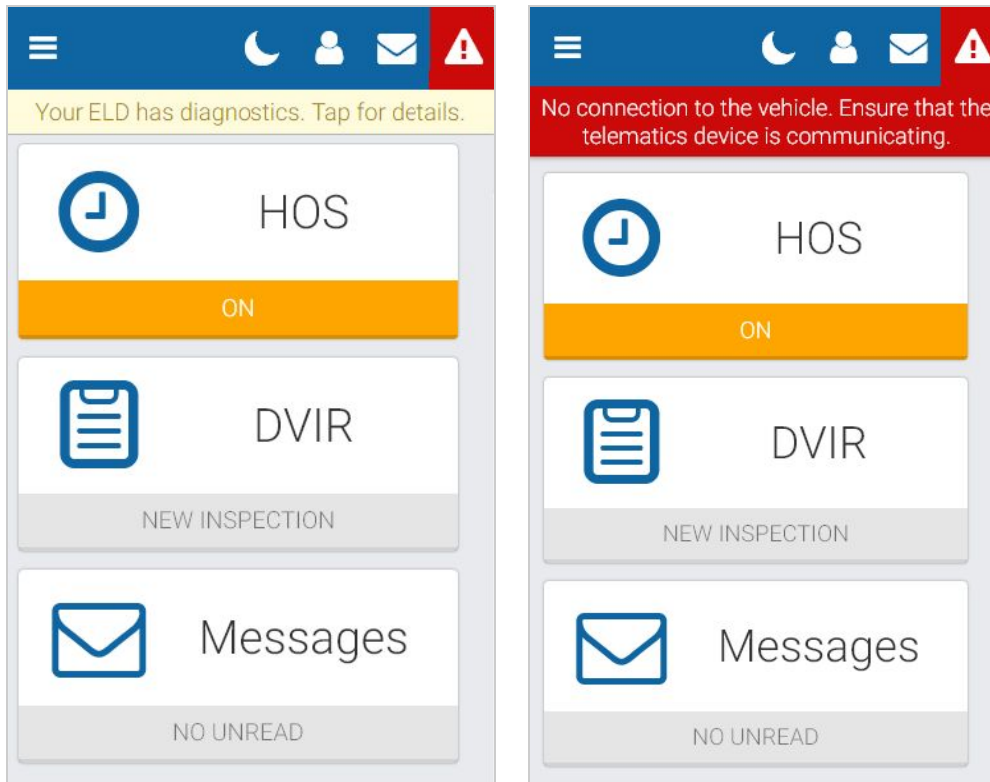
Your ELD has diagnostics. Tap for details.

HOS

ON

DVIR

NEW INSPECTION

Messages

NO UNREAD

No connection to the vehicle. Ensure that the telematics device is communicating.

HOS

ON

DVIR

NEW INSPECTION

Messages

NO UNREAD